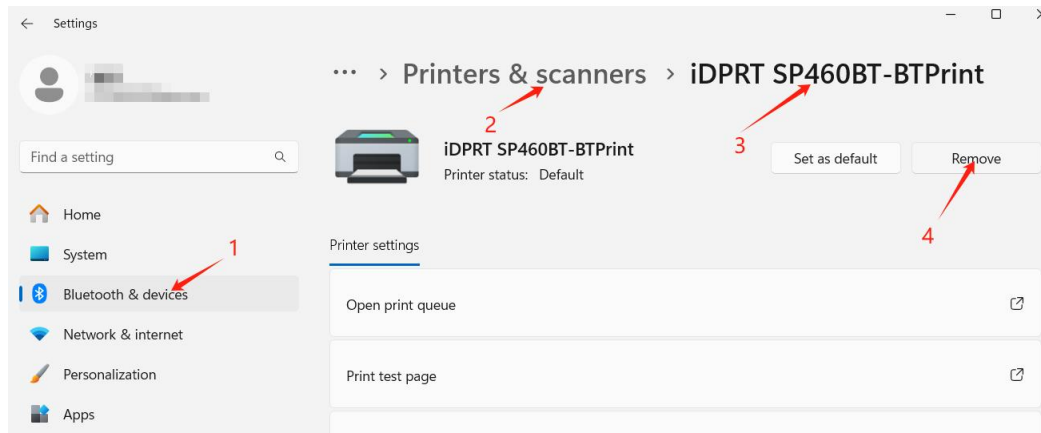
Settings

··· > Printers & scanners > iDPRT SP460BT-BTPrint

2

3

Find a setting

iDPRT SP460BT-BTPrint

Printer status: Default

Set as default

Remove

4

Home

System

1

Bluetooth & devices

Printer settings

Open print queue

Network & internet

Personalization

Print test page

Apps